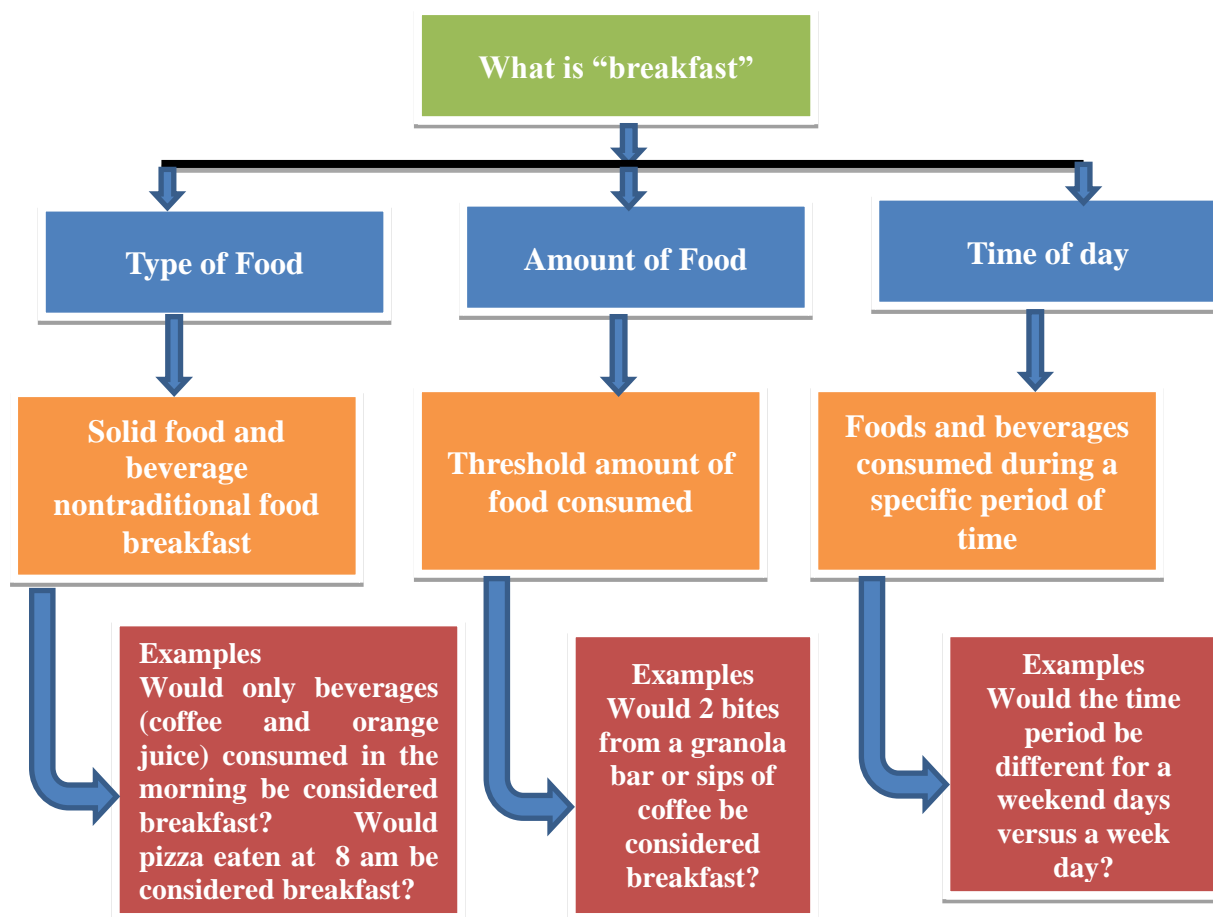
What is "breakfast"

Type of Food

Amount of Food

Time of day

Solid food and beverage nontraditional food breakfast

Threshold amount of food consumed

Foods and beverages consumed during a specific period of time

Examples
Would only beverages (coffee and orange juice) consumed in the morning be considered breakfast? Would pizza eaten at 8 am be considered breakfast?

Examples
Would 2 bites from a granola bar or sips of coffee be considered breakfast?

Examples
Would the time period be different for a weekend days versus a week day?